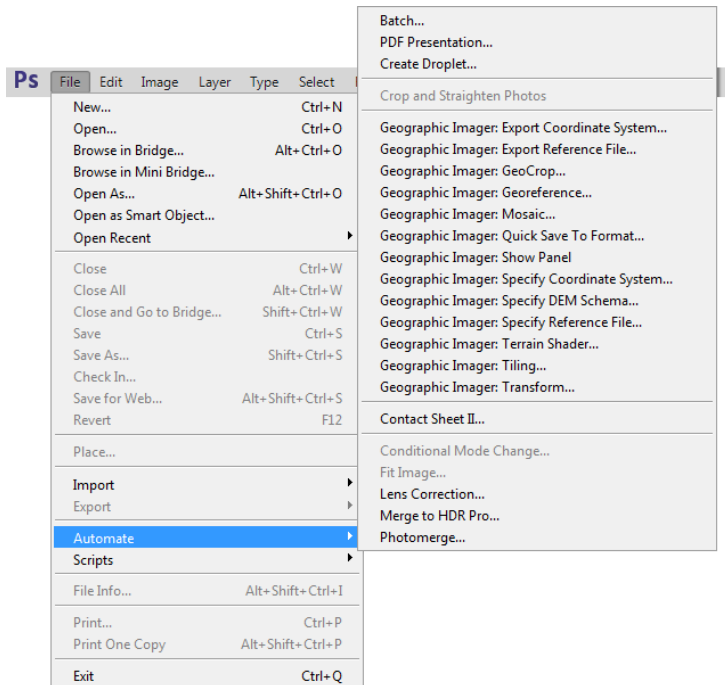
Ps File Edit Image Layer Type Select

New... Ctrl+N
Open... Ctrl+O
Browse in Bridge... Alt+Ctrl+O
Browse in Mini Bridge...
Open As... Alt+Shift+Ctrl+O
Open as Smart Object...
Open Recent

Close Ctrl+W
Close All Alt+Ctrl+W
Close and Go to Bridge... Shift+Ctrl+W
Save Ctrl+S
Save As... Shift+Ctrl+S
Check In...
Save for Web... Alt+Shift+Ctrl+S
Revert F12

Place...

Import
Export

Automate
Scripts

File Info... Alt+Shift+Ctrl+I

Print... Ctrl+P
Print One Copy Alt+Shift+Ctrl+P

Exit Ctrl+Q

Batch...
PDF Presentation...
Create Droplet...

Crop and Straighten Photos

Geographic Imager: Export Coordinate System...
Geographic Imager: Export Reference File...
Geographic Imager: GeoCrop...
Geographic Imager: Georeference...
Geographic Imager: Mosaic...
Geographic Imager: Quick Save To Format...
Geographic Imager: Show Panel
Geographic Imager: Specify Coordinate System...
Geographic Imager: Specify DEM Schema...
Geographic Imager: Specify Reference File...
Geographic Imager: Terrain Shader...
Geographic Imager: Tiling...
Geographic Imager: Transform...

Contact Sheet II...

Conditional Mode Change...
Fit Image...
Lens Correction...
Merge to HDR Pro...
Photomerge...